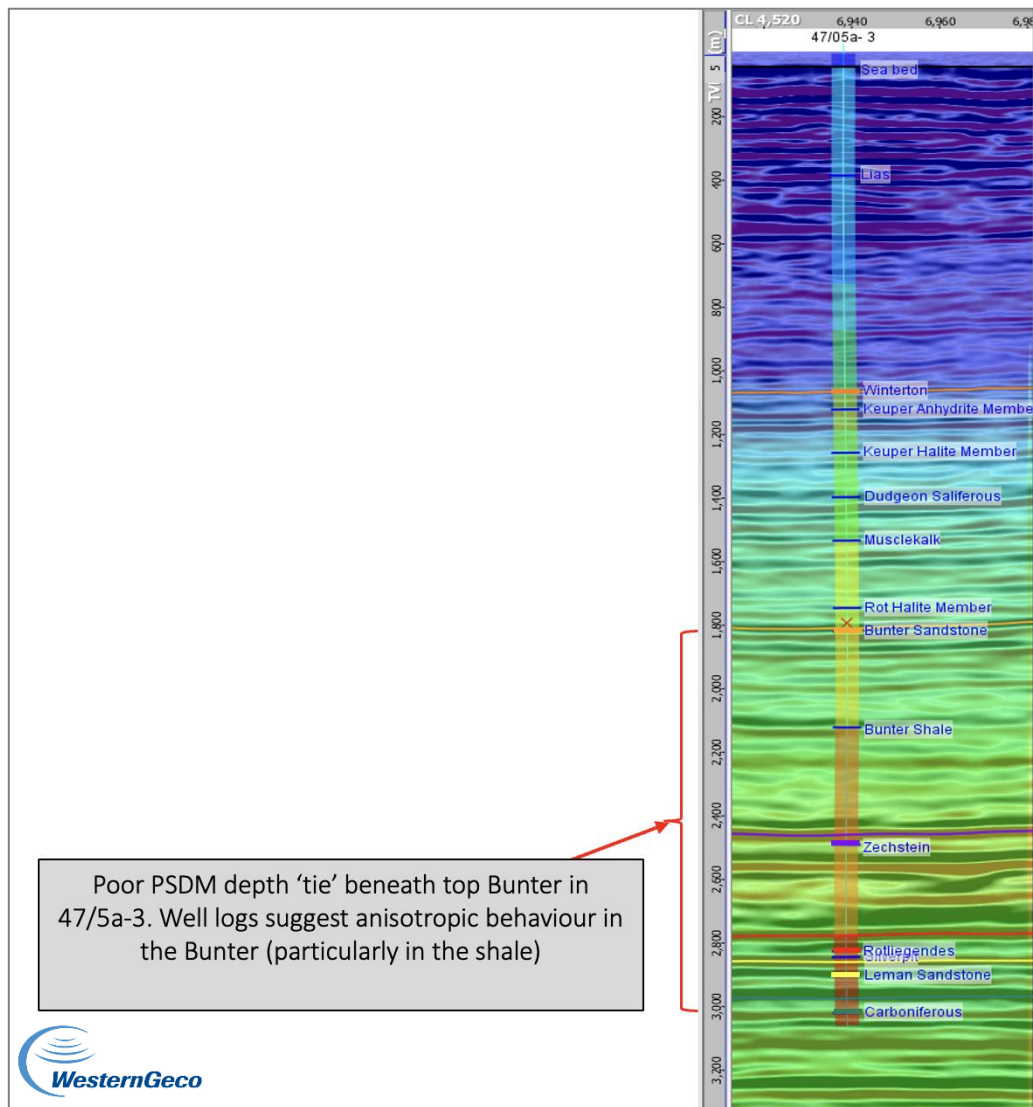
CL 4,520 6,940 6,960 6,9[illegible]
47/05a- 3
TVD (m)
5
200
400
600
800
1,000
1,200
1,400
1,600
1,800
2,000
2,200
2,400
2,600
2,800
3,000
3,200

Sea bed
Lias
Winterton
Keuper Anhydrite Membe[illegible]
Keuper Halite Member
Dudgeon Saliferous
Musclekalk
Rot Halite Member
Bunter Sandstone
Bunter Shale
Zechstein
Rotliegendes
Silverpit
Leman Sandstone
Carboniferous

Poor PSDM depth 'tie' beneath top Bunter in 47/5a-3. Well logs suggest anisotropic behaviour in the Bunter (particularly in the shale)

WesternGeco